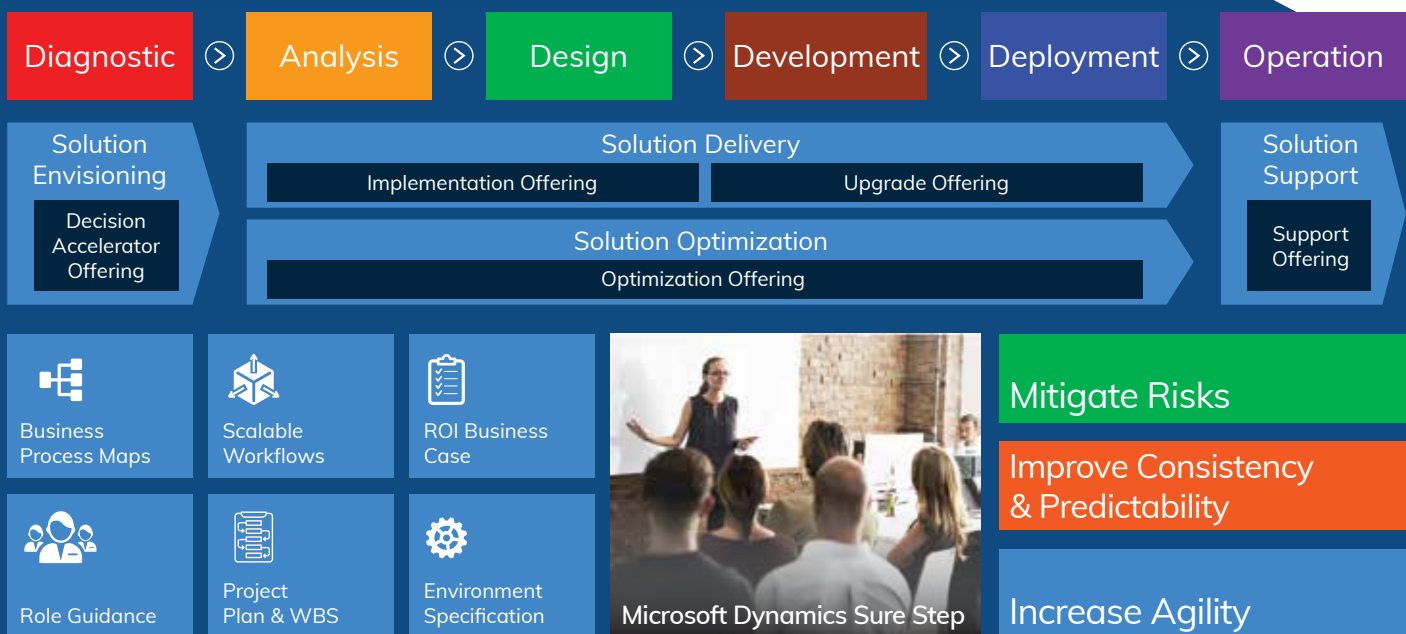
Diagnostic Analysis Design Development Deployment Operation

Solution Envisioning

Decision Accelerator Offering

Solution Delivery

Implementation Offering

Upgrade Offering

Solution Optimization

Optimization Offering

Solution Support

Support Offering

Business Process Maps

Scalable Workflows

ROI Business Case

Role Guidance

Project Plan & WBS

Environment Specification

Microsoft Dynamics Sure Step

Mitigate Risks

Improve Consistency & Predictability

Increase Agility